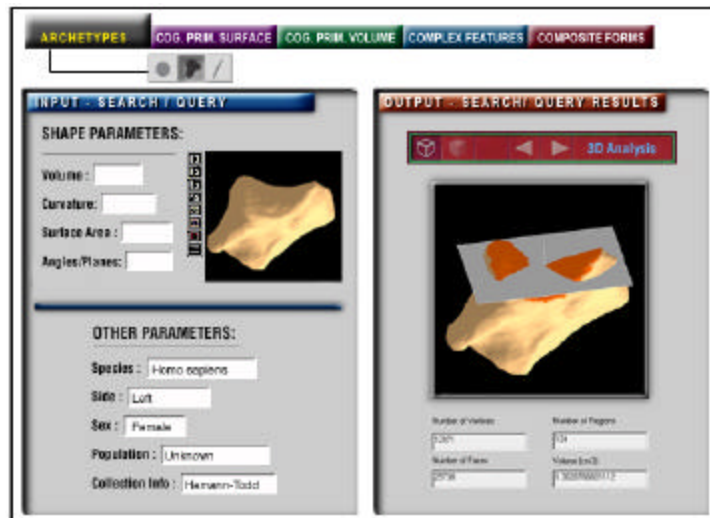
ARCHETYPES
COG. PRIM. SURFACE
COG. PRIM. VOLUME
COMPLEX FEATURES
COMPOSITE FORMS

INPUT - SEARCH / QUERY

SHAPE PARAMETERS:

Volume :
Curvature:
Surface Area :
Angles/Planes:

OTHER PARAMETERS:

Species : Homo sapiens
Side : Left
Sex : Female
Population : Unknown
Collection Info : Hamann-Todd

OUTPUT - SEARCH/ QUERY RESULTS

3D Analysis

Number of Vertices
5301
Number of Regions
10
Number of Faces
2738
Volume (cc3)
1.302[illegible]